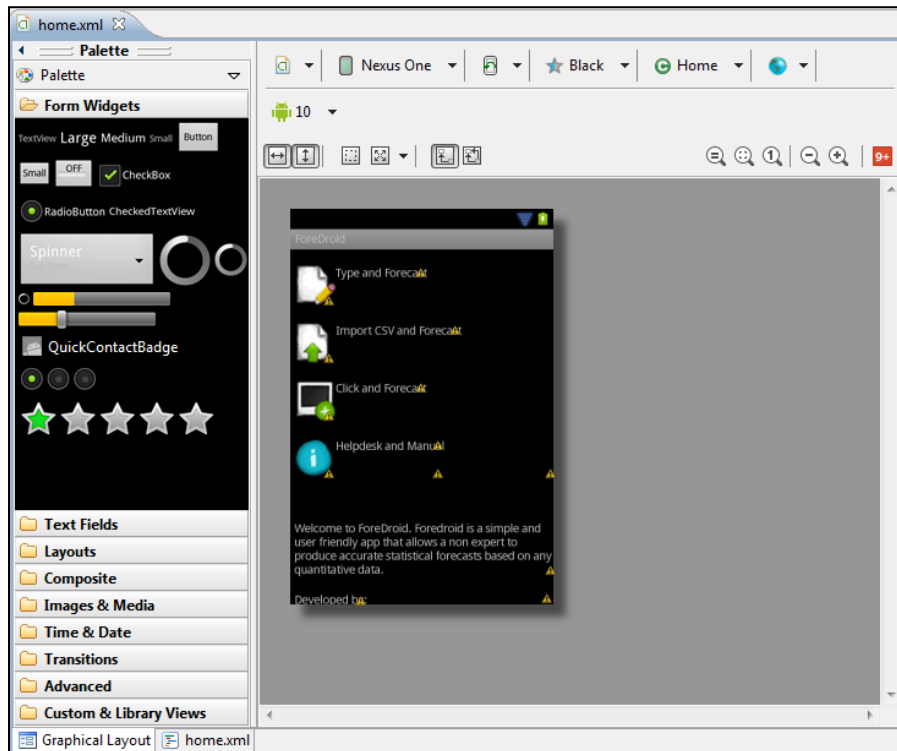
home.xml

Palette

Palette

Form Widgets

TextView Large Medium Small Button

Small OFF CheckBox

RadioButton CheckedTextView

Spinner

QuickContactBadge

Text Fields
Layouts
Composite
Images & Media
Time & Date
Transitions
Advanced
Custom & Library Views

Nexus One
Black
Home
10

9+

ForeDroid

Type and Forecast

Import CSV and Forecast

Click and Forecast

Helpdesk and Manual

Welcome to ForeDroid. Foredroid is a simple and user friendly app that allows a non expert to produce accurate statistical forecasts based on any quantitative data.

Developed by:

Graphical Layout
home.xml